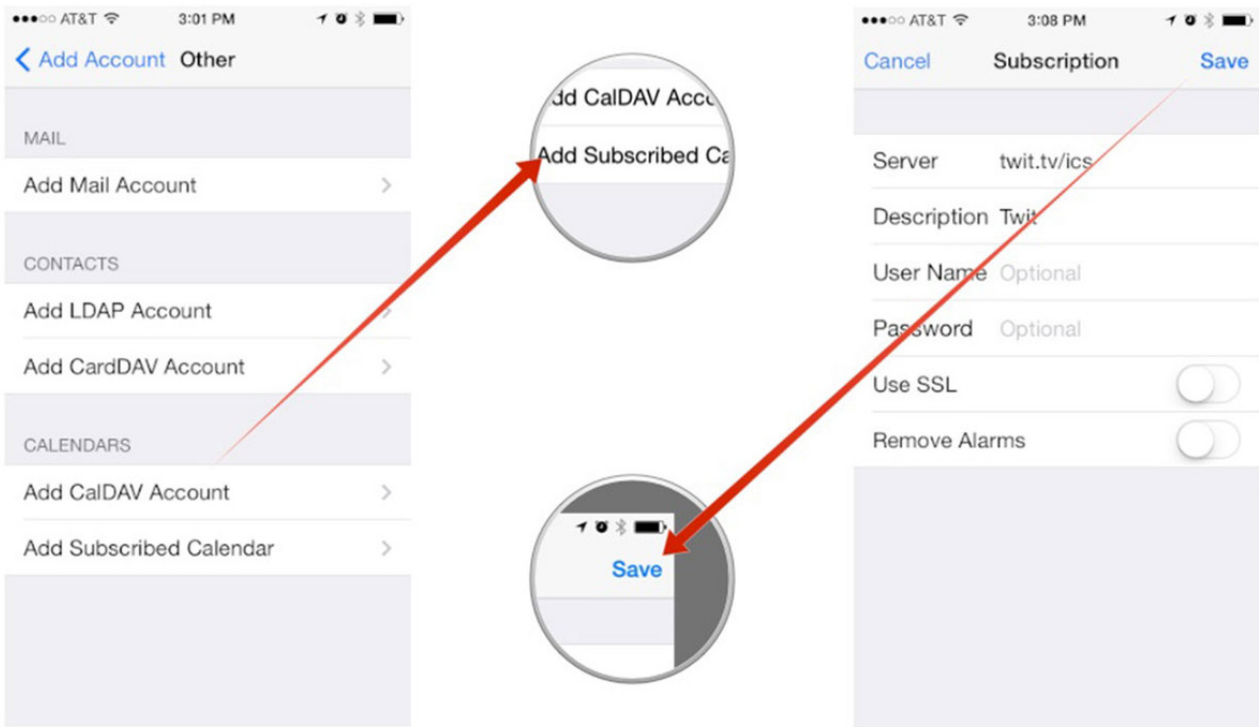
●●●○○ AT&T 3:01 PM

< Add Account Other

MAIL

Add Mail Account >

CONTACTS

Add LDAP Account >

Add CardDAV Account >

CALENDARS

Add CalDAV Account >

Add Subscribed Calendar >

dd CalDAV Acc

Add Subscribed Ca

Save

●●●○○ AT&T 3:08 PM

Cancel Subscription Save

Server twit.tv/ics

Description Twit

User Name Optional

Password Optional

Use SSL

Remove Alarms